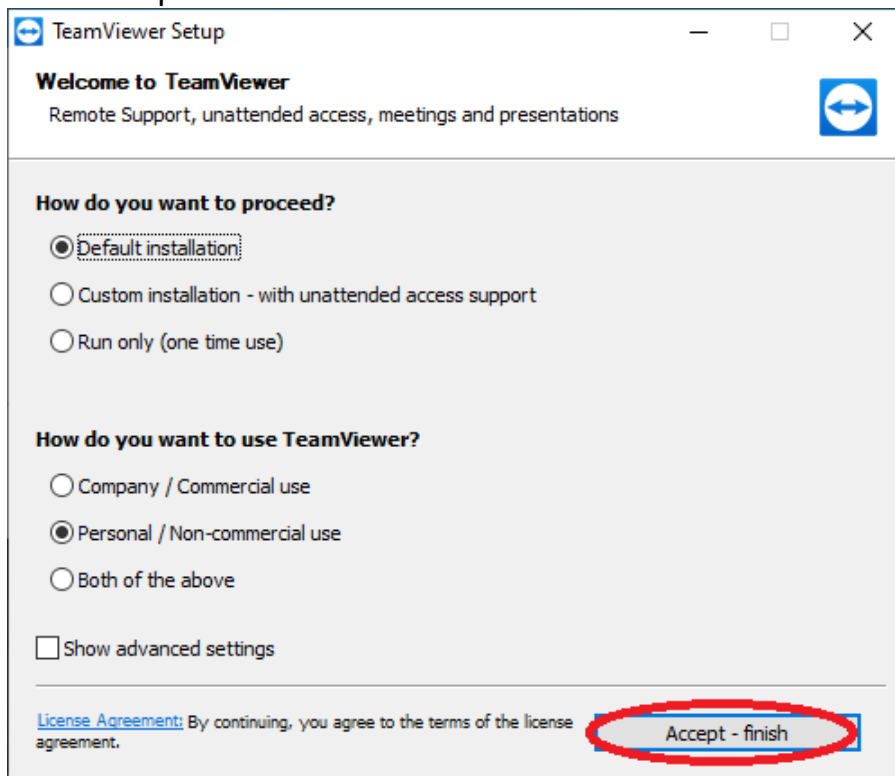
TeamViewer Setup

Welcome to TeamViewer
Remote Support, unattended access, meetings and presentations

How do you want to proceed?

Default installation

Custom installation - with unattended access support

Run only (one time use)

How do you want to use TeamViewer?

Company / Commercial use

Personal / Non-commercial use

Both of the above

Show advanced settings

License Agreement: By continuing, you agree to the terms of the license agreement.

Accept - finish